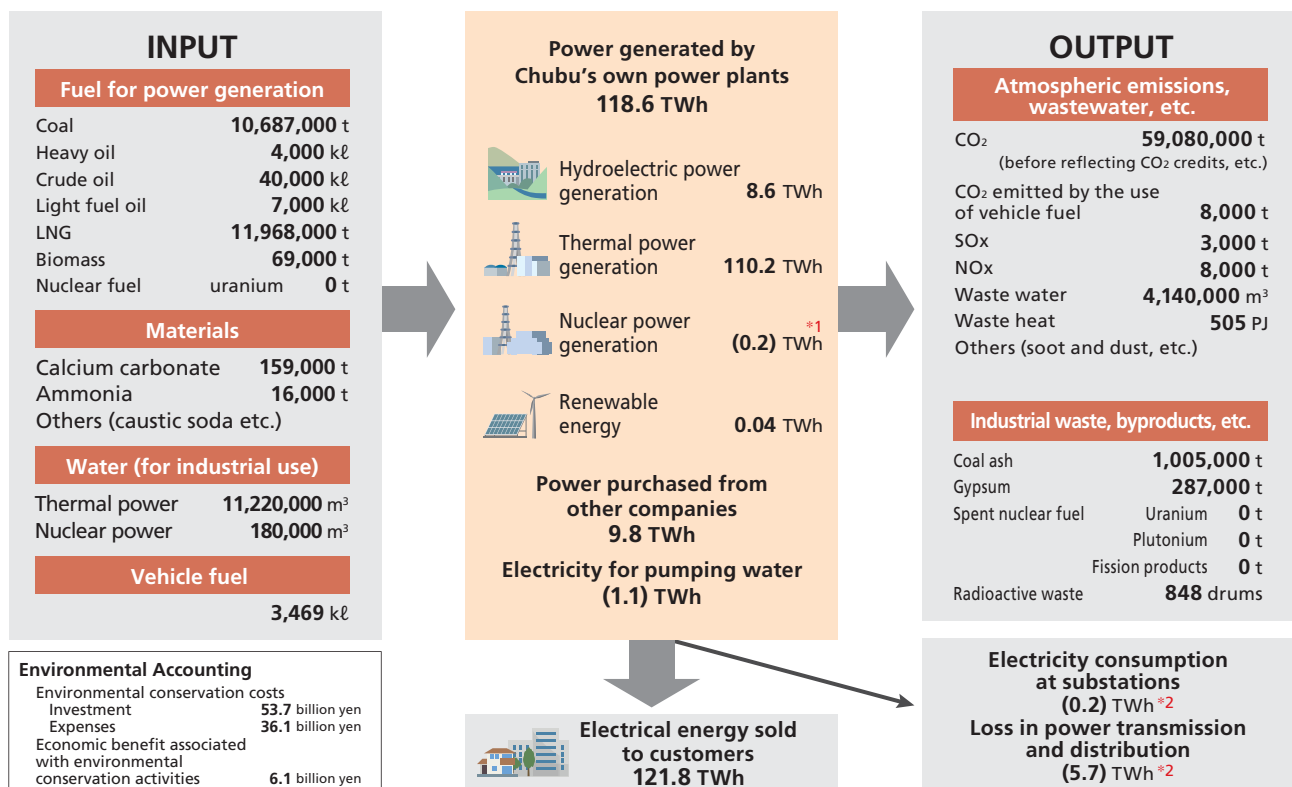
INPUT

Fuel for power generation

| | |
|---|---|
| Coal | 10,687,000 t |
| Heavy oil | 4,000 kℓ |
| Crude oil | 40,000 kℓ |
| Light fuel oil | 7,000 kℓ |
| LNG | 11,968,000 t |
| Biomass | 69,000 t |
| Nuclear fuel uranium | 0 t |

Materials

| | |
|---|---|
| Calcium carbonate | 159,000 t |
| Ammonia | 16,000 t |
| Others (caustic soda etc.) | |

Water (for industrial use)

| | |
|---|---|
| Thermal power | 11,220,000 m$^3$ |
| Nuclear power | 180,000 m$^3$ |

Vehicle fuel

3,469 kℓ

Power generated by Chubu's own power plants
118.6 TWh

Hydroelectric power generation 8.6 TWh
Thermal power generation 110.2 TWh
Nuclear power generation *1 (0.2) TWh
Renewable energy 0.04 TWh

Power purchased from other companies
9.8 TWh

Electricity for pumping water
(1.1) TWh

OUTPUT

Atmospheric emissions, wastewater, etc.

| | |
|---|---|
| CO$_2$ | 59,080,000 t |
| (before reflecting CO$_2$ credits, etc.) | |
| CO$_2$ emitted by the use of vehicle fuel | 8,000 t |
| SOx | 3,000 t |
| NOx | 8,000 t |
| Waste water | 4,140,000 m$^3$ |
| Waste heat | 505 PJ |
| Others (soot and dust, etc.) | |

Industrial waste, byproducts, etc.

| | |
|---|---|
| Coal ash | 1,005,000 t |
| Gypsum | 287,000 t |
| Spent nuclear fuel Uranium | 0 t |
| Plutonium | 0 t |
| Fission products | 0 t |
| Radioactive waste | 848 drums |

Environmental Accounting
Environmental conservation costs
Investment 53.7 billion yen
Expenses 36.1 billion yen
Economic benefit associated with environmental conservation activities 6.1 billion yen

Electrical energy sold to customers
121.8 TWh

Electricity consumption at substations
(0.2) TWh *2
Loss in power transmission and distribution
(5.7) TWh *2